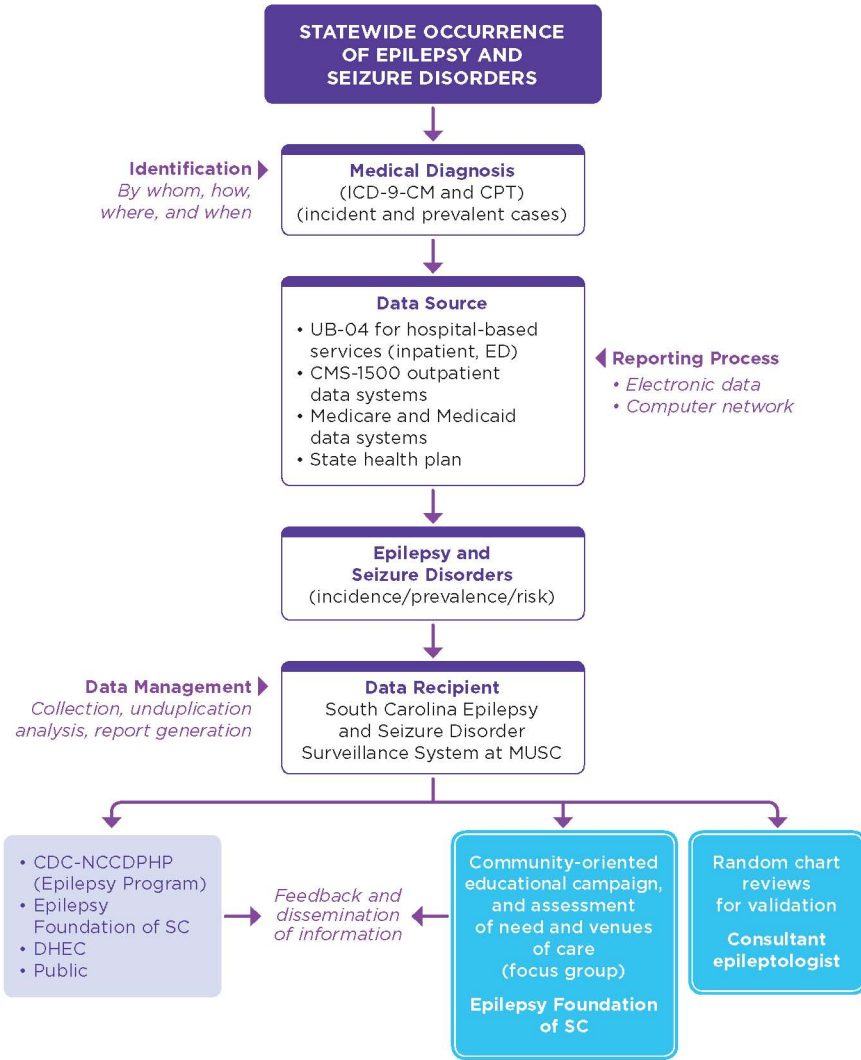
STATEWIDE OCCURRENCE OF EPILEPSY AND SEIZURE DISORDERS

Identification
By whom, how, where, and when

Medical Diagnosis
(ICD-9-CM and CPT)
(incident and prevalent cases)

Data Source
• UB-04 for hospital-based services (inpatient, ED)
• CMS-1500 outpatient data systems
• Medicare and Medicaid data systems
• State health plan

Reporting Process
• Electronic data
• Computer network

Epilepsy and Seizure Disorders
(incidence/prevalence/risk)

Data Management
Collection, unduplication analysis, report generation

Data Recipient
South Carolina Epilepsy and Seizure Disorder Surveillance System at MUSC

• CDC-NCCDPHP (Epilepsy Program)
• Epilepsy Foundation of SC
• DHEC
• Public

Feedback and dissemination of information

Community-oriented educational campaign, and assessment of need and venues of care (focus group)
Epilepsy Foundation of SC

Random chart reviews for validation
Consultant epileptologist